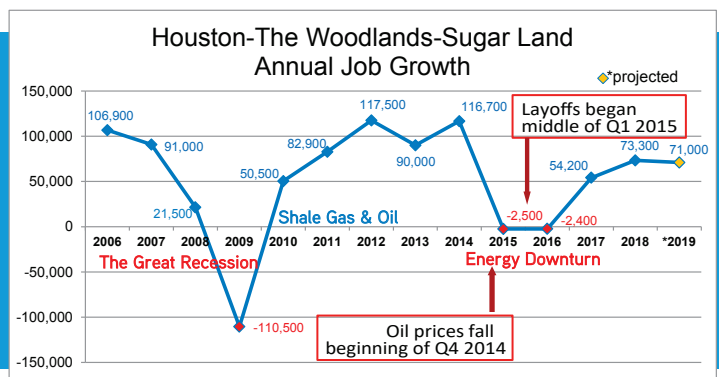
Houston-The Woodlands-Sugar Land
Annual Job Growth

*projected

150,000
100,000
50,000
0
-50,000
-100,000
-150,000

106,900
91,000
21,500
-110,500
50,500
82,900
117,500
90,000
116,700
-2,500
-2,400
54,200
73,300
71,000

2006 2007 2008 2009 2010 2011 2012 2013 2014 2015 2016 2017 2018 *2019

Layoffs began middle of Q1 2015

Shale Gas & Oil

The Great Recession

Energy Downturn

Oil prices fall beginning of Q4 2014